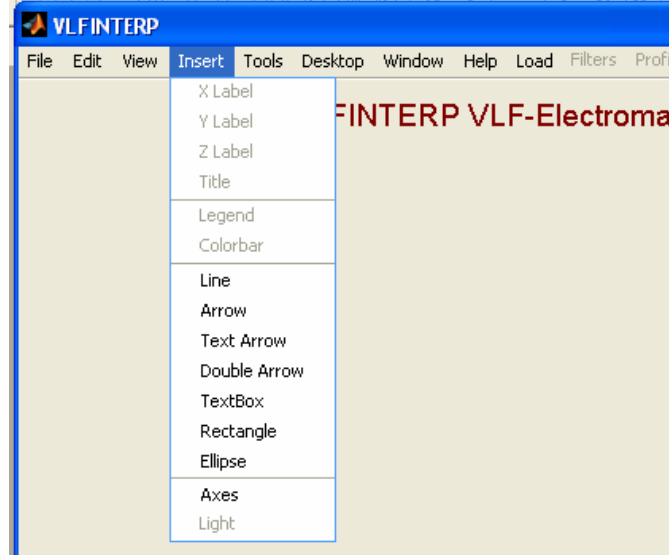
VLFINTERP

File Edit View Insert Tools Desktop Window Help Load Filters Profi

X Label
Y Label
Z Label
Title
Legend
Colorbar
Line
Arrow
Text Arrow
Double Arrow
TextBox
Rectangle
Ellipse
Axes
Light

FINTERP VLF-Electroma